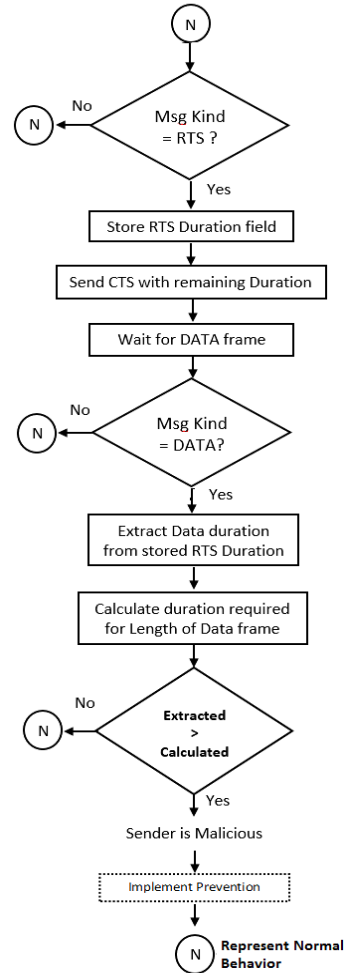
N

No

N

Msg Kind = RTS ?

Yes

Store RTS Duration field

Send CTS with remaining Duration

Wait for DATA frame

No

N

Msg Kind = DATA?

Yes

Extract Data duration from stored RTS Duration

Calculate duration required for Length of Data frame

No

N

Extracted > Calculated

Yes

Sender is Malicious

Implement Prevention

N

Represent Normal Behavior